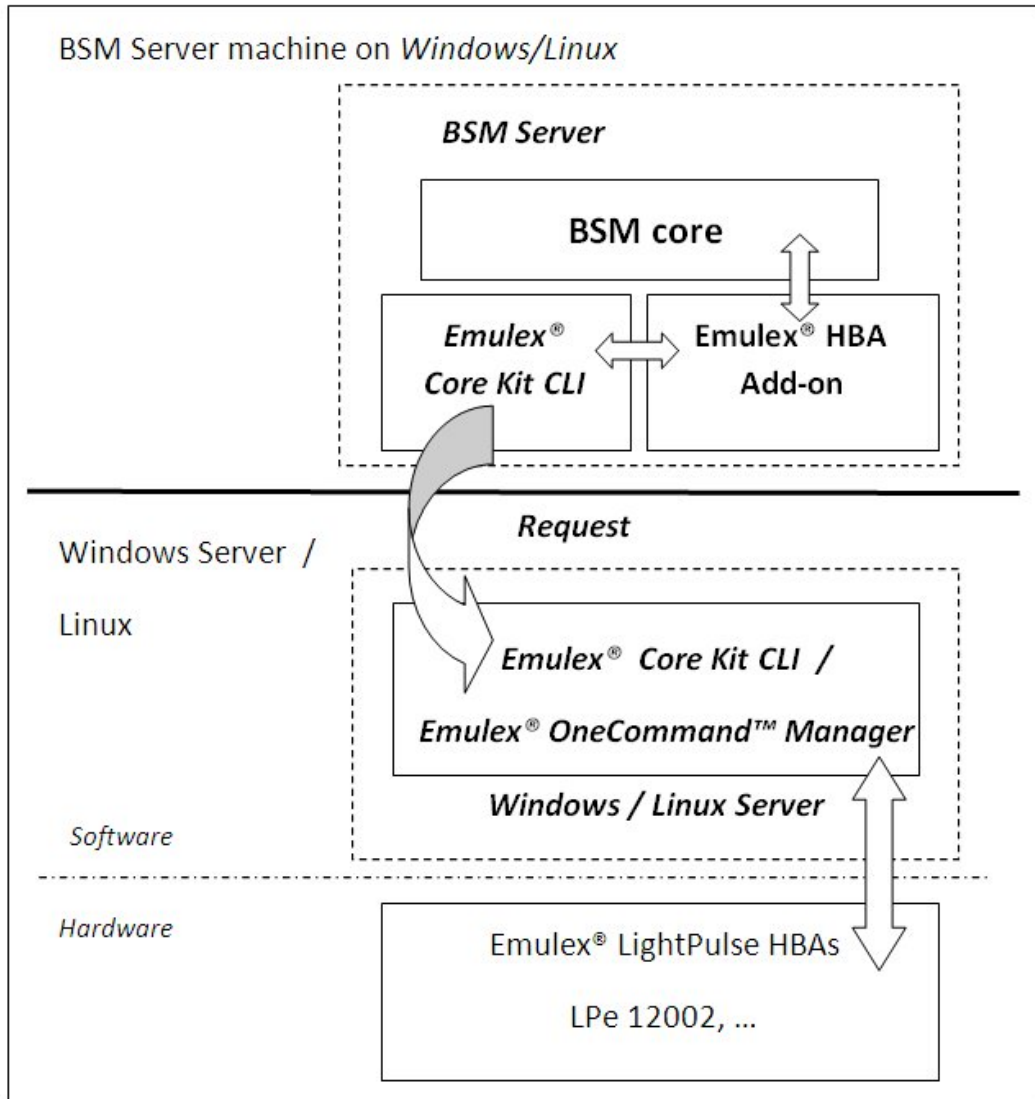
BSM Server machine on Windows/Linux

BSM Server

BSM core

Emulex® Core Kit CLI

Emulex® HBA Add-on

Request

Windows Server / Linux

Emulex® Core Kit CLI / Emulex® OneCommand™ Manager

Windows / Linux Server

Software

Hardware

Emulex® LightPulse HBAs

LPe 12002, …